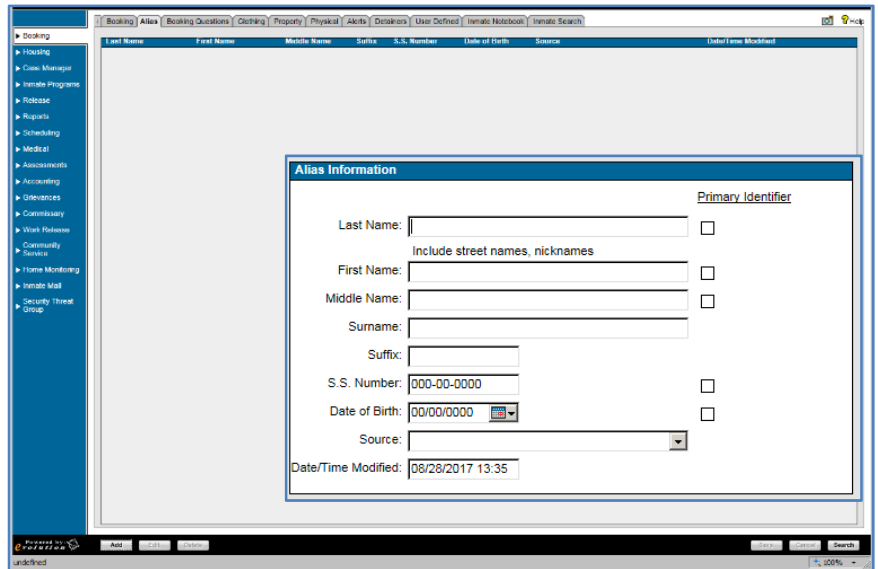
Booking
Housing
Case Manager
Inmate Programs
Release
Reports
Scheduling
Medical
Assessments
Accounting
Grievances
Commissary
Work Release
Community Service
Home Monitoring
Inmate Mail
Security Threat Group

Booking | Alias | Booking Questions | Clothing | Property | Physical | Alerts | Detainers | User Defined | Inmate Notebook | Inmate Search

Help

| Last Name | First Name | Middle Name | Suffix | S.S. Number | Date of Birth | Source | Date/Time Modified |
|---|---|---|---|---|---|---|---|

Alias Information

Primary Identifier

Last Name:

Include street names, nicknames

First Name:

Middle Name:

Surname:

Suffix:

S.S. Number: 000-00-0000

Date of Birth: 00/00/0000

Source:

Date/Time Modified: 08/28/2017 13:35

Powered by: evolution

Add | Edit | Delete

Save | Cancel | Search

undefined

100%